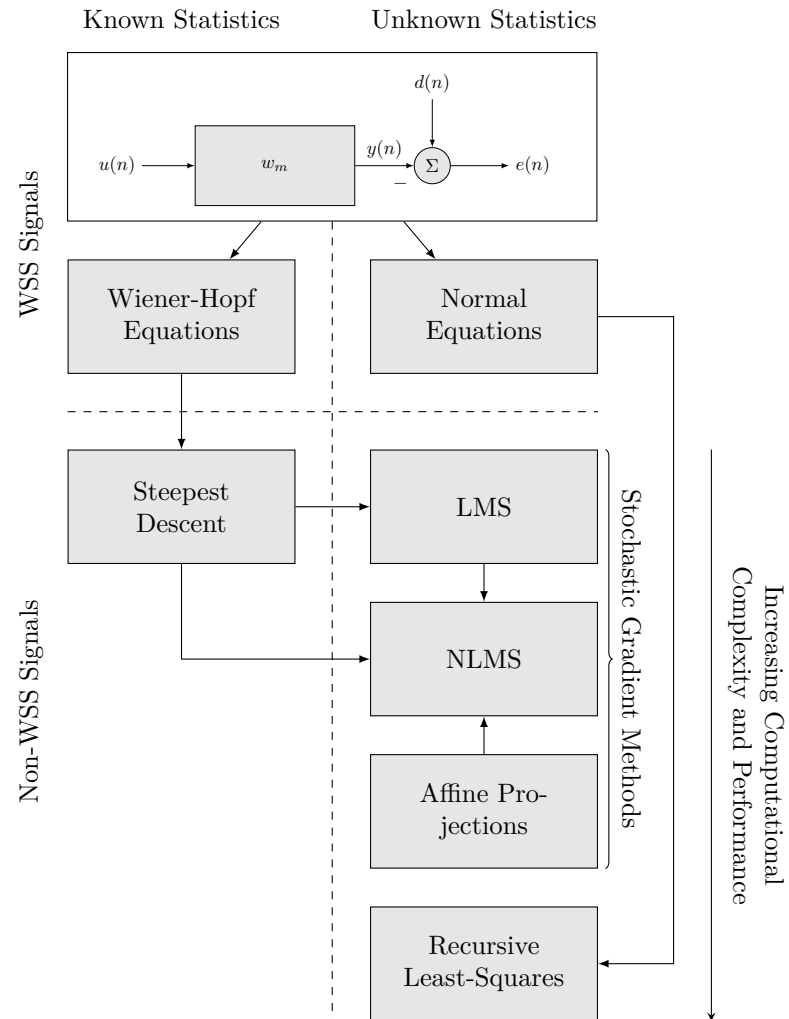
Known Statistics

Unknown Statistics

WSS Signals

$d(n)$

$u(n)$

$w_m$

$y(n)$

$\Sigma$

$-$

$e(n)$

Wiener-Hopf Equations

Normal Equations

Steepest Descent

LMS

NLMS

Affine Projections

Recursive Least-Squares

Non-WSS Signals

Stochastic Gradient Methods

Increasing Computational Complexity and Performance